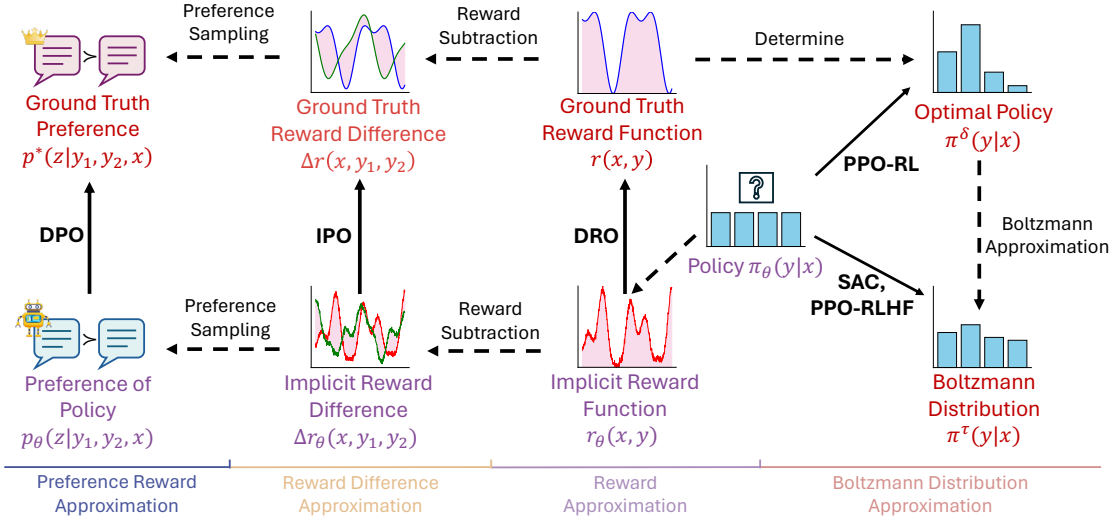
Preference Sampling

Reward Subtraction

Determine

Ground Truth Preference
$p^*(z|y_1, y_2, x)$

Ground Truth Reward Difference
$\Delta r(x, y_1, y_2)$

Ground Truth Reward Function
$r(x, y)$

Optimal Policy
$\pi^\delta(y|x)$

PPO-RL

DPO

IPO

DRO

Policy $\pi_\theta(y|x)$

Boltzmann Approximation

SAC, PPO-RLHF

Preference Sampling

Reward Subtraction

Preference of Policy
$p_\theta(z|y_1, y_2, x)$

Implicit Reward Difference
$\Delta r_\theta(x, y_1, y_2)$

Implicit Reward Function
$r_\theta(x, y)$

Boltzmann Distribution
$\pi^\tau(y|x)$

Preference Reward Approximation

Reward Difference Approximation

Reward Approximation

Boltzmann Distribution Approximation